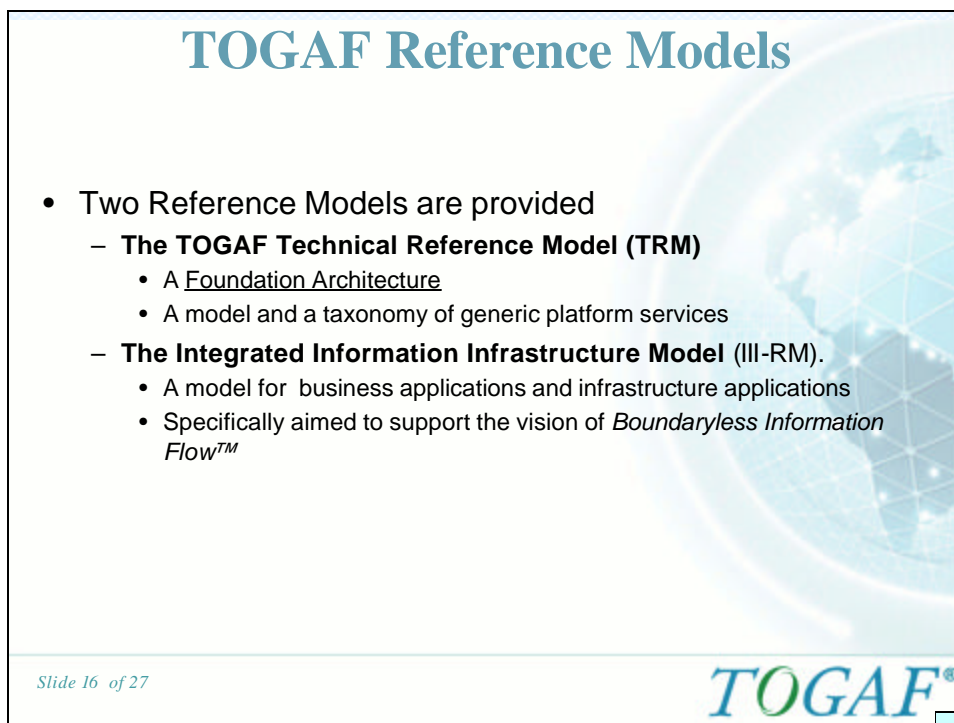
TOGAF Reference Models

- Two Reference Models are provided
  - The TOGAF Technical Reference Model (TRM)
    - A Foundation Architecture
    - A model and a taxonomy of generic platform services
  - The Integrated Information Infrastructure Model (III-RM).
    - A model for business applications and infrastructure applications
    - Specifically aimed to support the vision of Boundaryless Information Flow™

Slide 16 of 27

TOGAF®